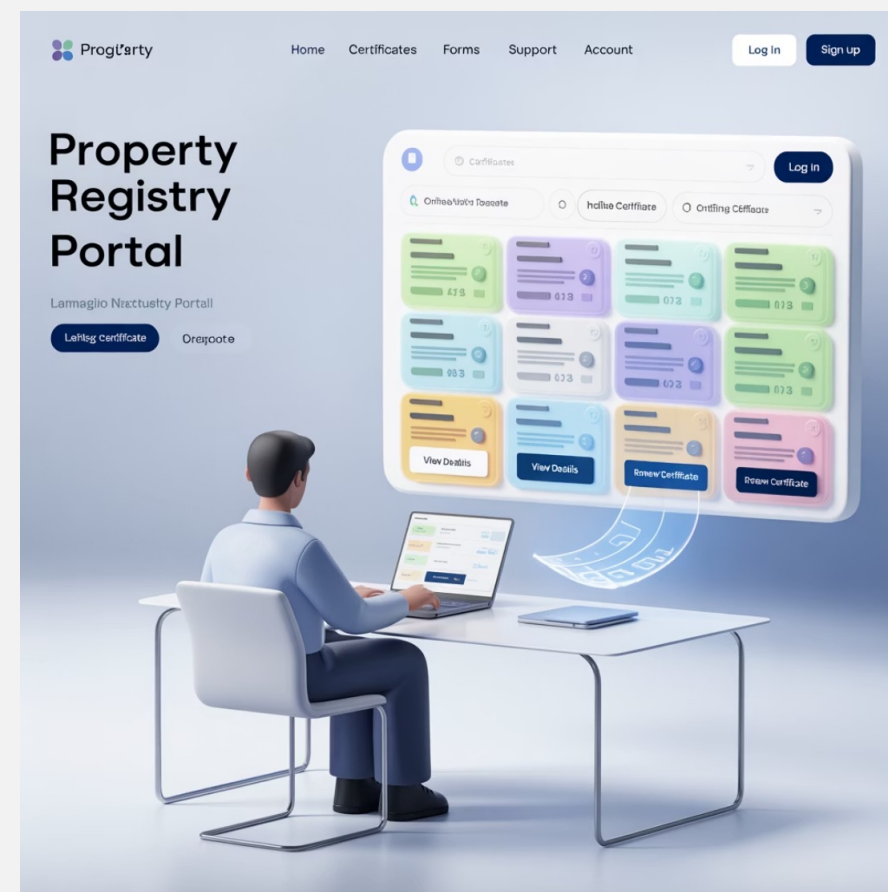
Progľarty

Home Certificates Forms Support Account

Log in Sign up

Property Registry Portal

Lamagiio Nrattusty Portall

Lehisg certificate Orejoote

Certifloates

Log in

Onfiooftiotu Toaoate

halike Certifiate

Ontfing Cfifloate

673

033

032

013

033

033

013

View Details

View Details

Renew Certifiate

Renew Certifiate